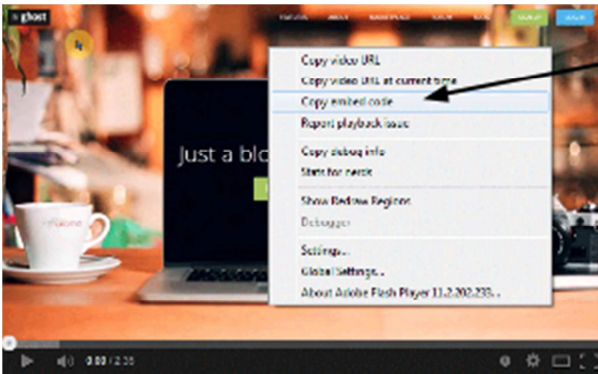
ghost

FEATURES ABOUT MARKETPLACE BLOG FORUM SIGN UP LOG IN

Copy video URL
Copy video URL at current time
Copy embed code
Report playback issue
Copy debug info
Stats for nerds
Show Redraw Regions
Debugger
Settings...
Global Settings...
About Adobe Flash Player 11.2.202.233...

Just a blo

0:00 / 2:36